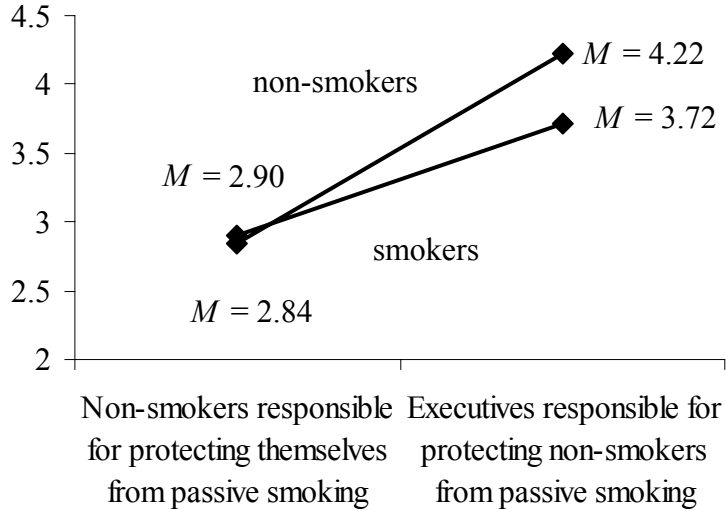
4.5
4
3.5
3
2.5
2

non-smokers

$M = 4.22$

$M = 3.72$

$M = 2.90$

smokers

$M = 2.84$

Non-smokers responsible for protecting themselves from passive smoking

Executives responsible for protecting non-smokers from passive smoking